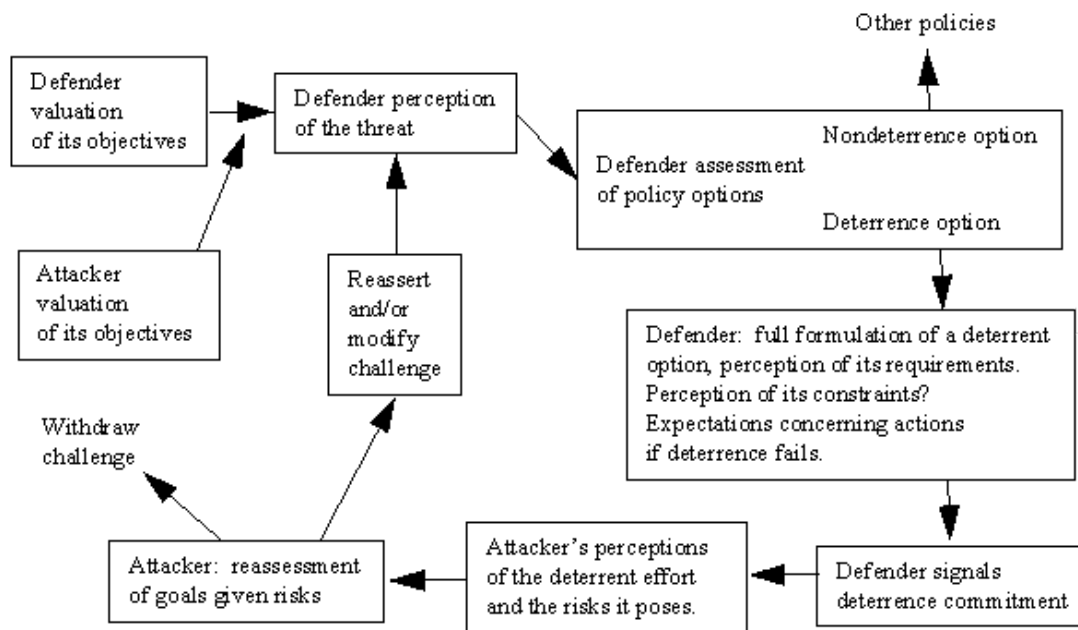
Other policies

Defender valuation of its objectives

Defender perception of the threat

Defender assessment of policy options

Nondeterrence option

Deterrence option

Attacker valuation of its objectives

Reassert and/or modify challenge

Defender: full formulation of a deterrent option, perception of its requirements. Perception of its constraints? Expectations concerning actions if deterrence fails.

Withdraw challenge

Attacker: reassessment of goals given risks

Attacker's perceptions of the deterrent effort and the risks it poses.

Defender signals deterrence commitment